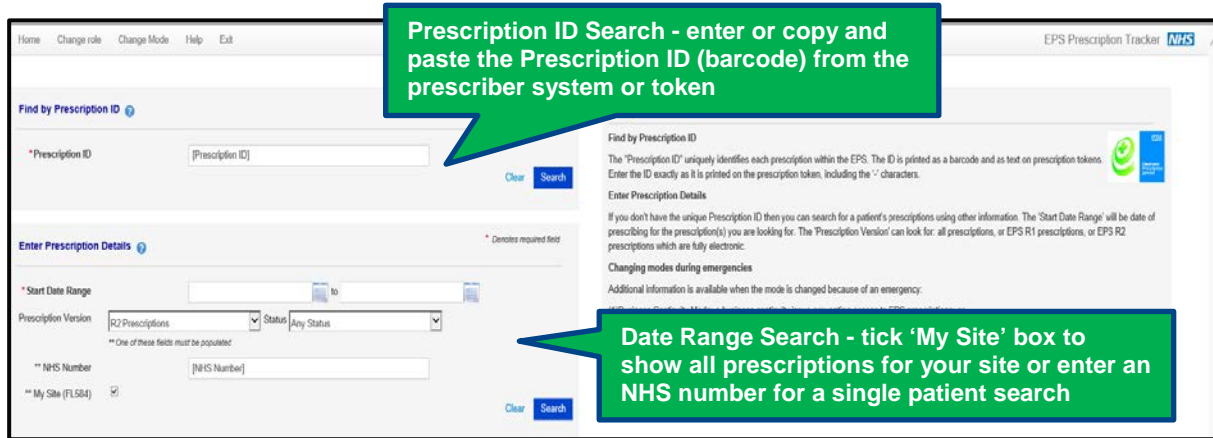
Home Change role Change Mode Help Exit

EPS Prescription Tracker NHS

Prescription ID Search - enter or copy and paste the Prescription ID (barcode) from the prescriber system or token

Find by Prescription ID

*Prescription ID [Prescription ID]

Clear Search

Enter Prescription Details

* Denotes required field

*Start Date Range to

Prescription Version R2 Prescriptions Status Any Status

** One of these fields must be populated

** NHS Number [NHS Number]

** My Site (FL584)

Clear Search

Find by Prescription ID

The "Prescription ID" uniquely identifies each prescription within the EPS. The ID is printed as a barcode and as text on prescription tokens. Enter the ID exactly as it is printed on the prescription token, including the '-' characters.

Enter Prescription Details

If you don't have the unique Prescription ID then you can search for a patient's prescriptions using other information. The 'Start Date Range' will be date of prescribing for the prescription(s) you are looking for. The 'Prescription Version' can look for: all prescriptions, or EPS R1 prescriptions, or EPS R2 prescriptions which are fully electronic.

Changing modes during emergencies

Additional information is available when the mode is changed because of an emergency:

Date Range Search - tick 'My Site' box to show all prescriptions for your site or enter an NHS number for a single patient search